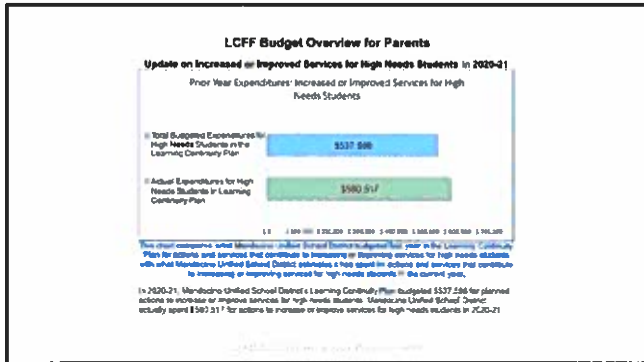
LCFF Budget Overview for Parents

Update on Increased or Improved Services for High Needs Students in 2020-21

Prior Year Expenditures: Increased or Improved Services for High Needs Students

Total Budgeted Expenditures for High Needs Students in the Learning Continuity Plan

$537,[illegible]

Actual Expenditures for High Needs Students in Learning Continuity Plan

$580,517

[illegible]

This chart compares what Mendocino Unified School District budgeted last year in the Learning Continuity Plan for actions and services that contribute to increasing or improving services for high needs students with what Mendocino Unified School District estimates it has spent on actions and services that contribute to increasing or improving services for high needs students in the current year.

In 2020-21, Mendocino Unified School District's Learning Continuity Plan budgeted $537,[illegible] for planned actions to increase or improve services for high needs students. Mendocino Unified School District actually spent $580,517 for actions to increase or improve services for high needs students in 2020-21.

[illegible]